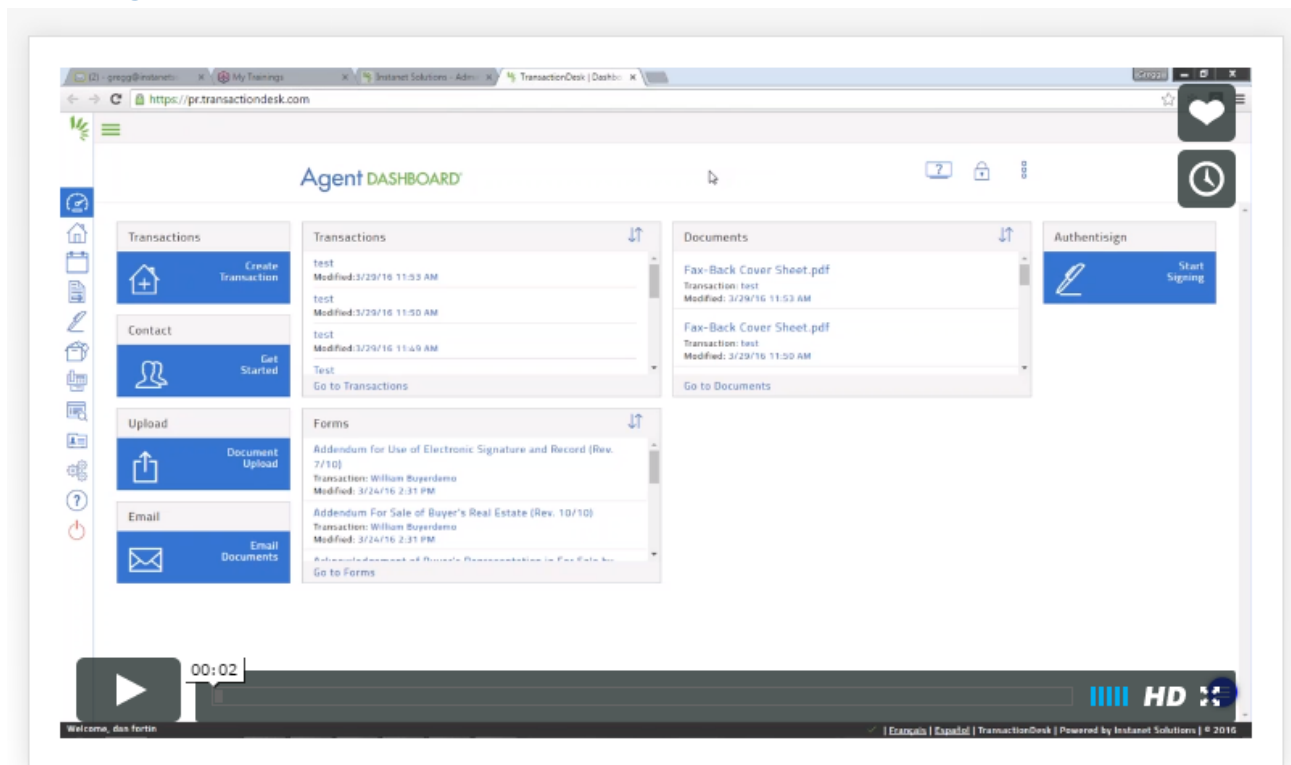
(2) - gregg@instanets
My Trainings
Instanet Solutions - Admi
TransactionDesk | Dashbo
Gregg
https://pr.transactiondesk.com

Agent DASHBOARD

Transactions
Create Transaction

Contact
Get Started

Upload
Document Upload

Email
Email Documents

Transactions
test
Modified:3/29/16 11:53 AM
test
Modified:3/29/16 11:50 AM
test
Modified:3/29/16 11:49 AM
Test
Go to Transactions

Forms
Addendum for Use of Electronic Signature and Record (Rev. 7/10)
Transaction: William Buyerdemo
Modified: 3/24/16 2:31 PM
Addendum For Sale of Buyer's Real Estate (Rev. 10/10)
Transaction: William Buyerdemo
Modified: 3/24/16 2:31 PM
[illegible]
Go to Forms

Documents
Fax-Back Cover Sheet.pdf
Transaction: test
Modified: 3/29/16 11:53 AM
Fax-Back Cover Sheet.pdf
Transaction: test
Modified: 3/29/16 11:50 AM
Go to Documents

Authentisign
Start Signing

00:02
HD

Welcome, dan fortin
| Français | Español | TransactionDesk | Powered by Instanet Solutions | © 2016